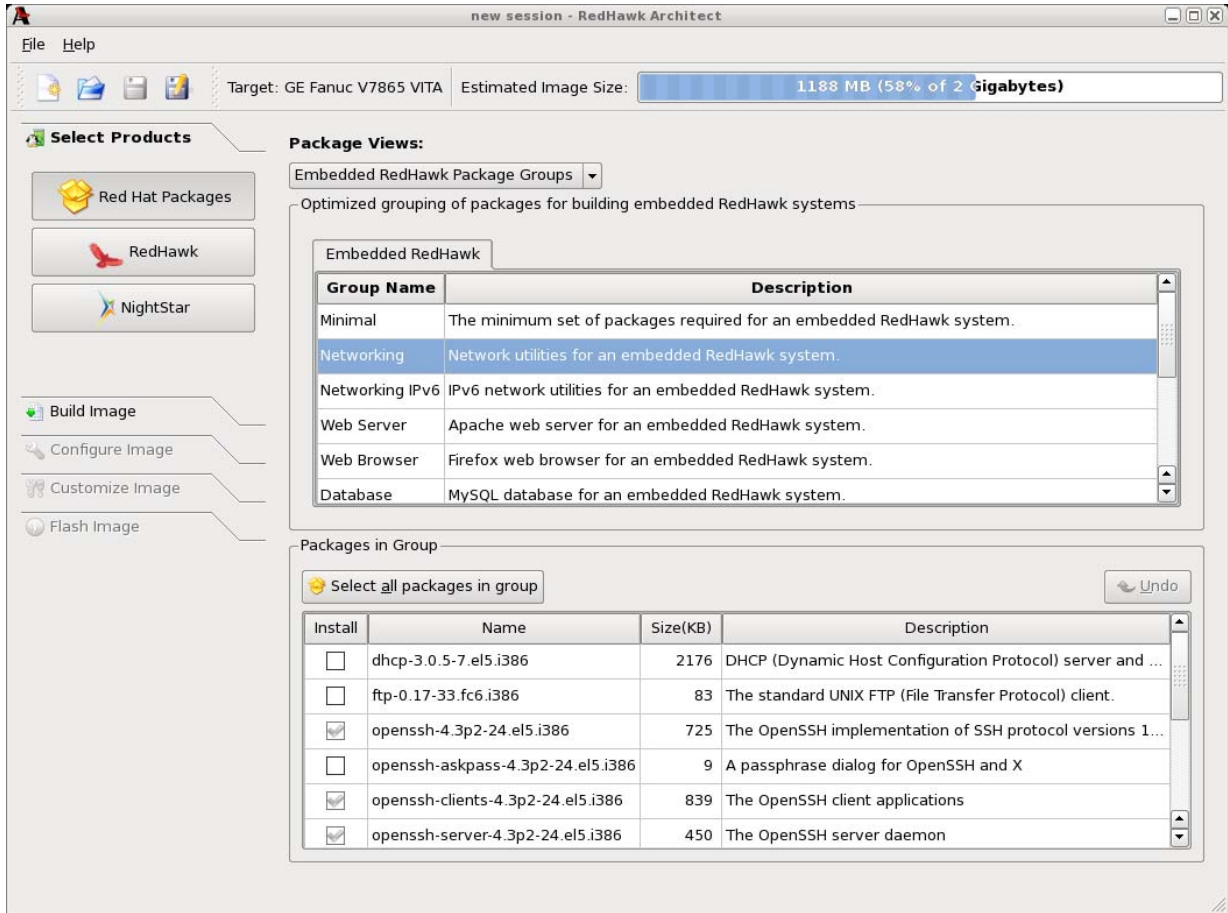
new session - RedHawk Architect

File Help

Target: GE Fanuc V7865 VITA Estimated Image Size: 1188 MB (58% of 2 Gigabytes)

Select Products

Red Hat Packages

RedHawk

NightStar

Build Image

Configure Image

Customize Image

Flash Image

Package Views:

Embedded RedHawk Package Groups

Optimized grouping of packages for building embedded RedHawk systems

Embedded RedHawk

| Group Name | Description |
|---|---|
| Minimal | The minimum set of packages required for an embedded RedHawk system. |
| Networking | Network utilities for an embedded RedHawk system. |
| Networking IPv6 | IPv6 network utilities for an embedded RedHawk system. |
| Web Server | Apache web server for an embedded RedHawk system. |
| Web Browser | Firefox web browser for an embedded RedHawk system. |
| Database | MySQL database for an embedded RedHawk system. |

Packages in Group

Select all packages in group

Undo

| Install | Name | Size(KB) | Description |
|---|---|---|---|
| | dhcp-3.0.5-7.el5.i386 | 2176 | DHCP (Dynamic Host Configuration Protocol) server and ... |
| | ftp-0.17-33.fc6.i386 | 83 | The standard UNIX FTP (File Transfer Protocol) client. |
| | openssh-4.3p2-24.el5.i386 | 725 | The OpenSSH implementation of SSH protocol versions 1... |
| | openssh-askpass-4.3p2-24.el5.i386 | 9 | A passphrase dialog for OpenSSH and X |
| | openssh-clients-4.3p2-24.el5.i386 | 839 | The OpenSSH client applications |
| | openssh-server-4.3p2-24.el5.i386 | 450 | The OpenSSH server daemon |